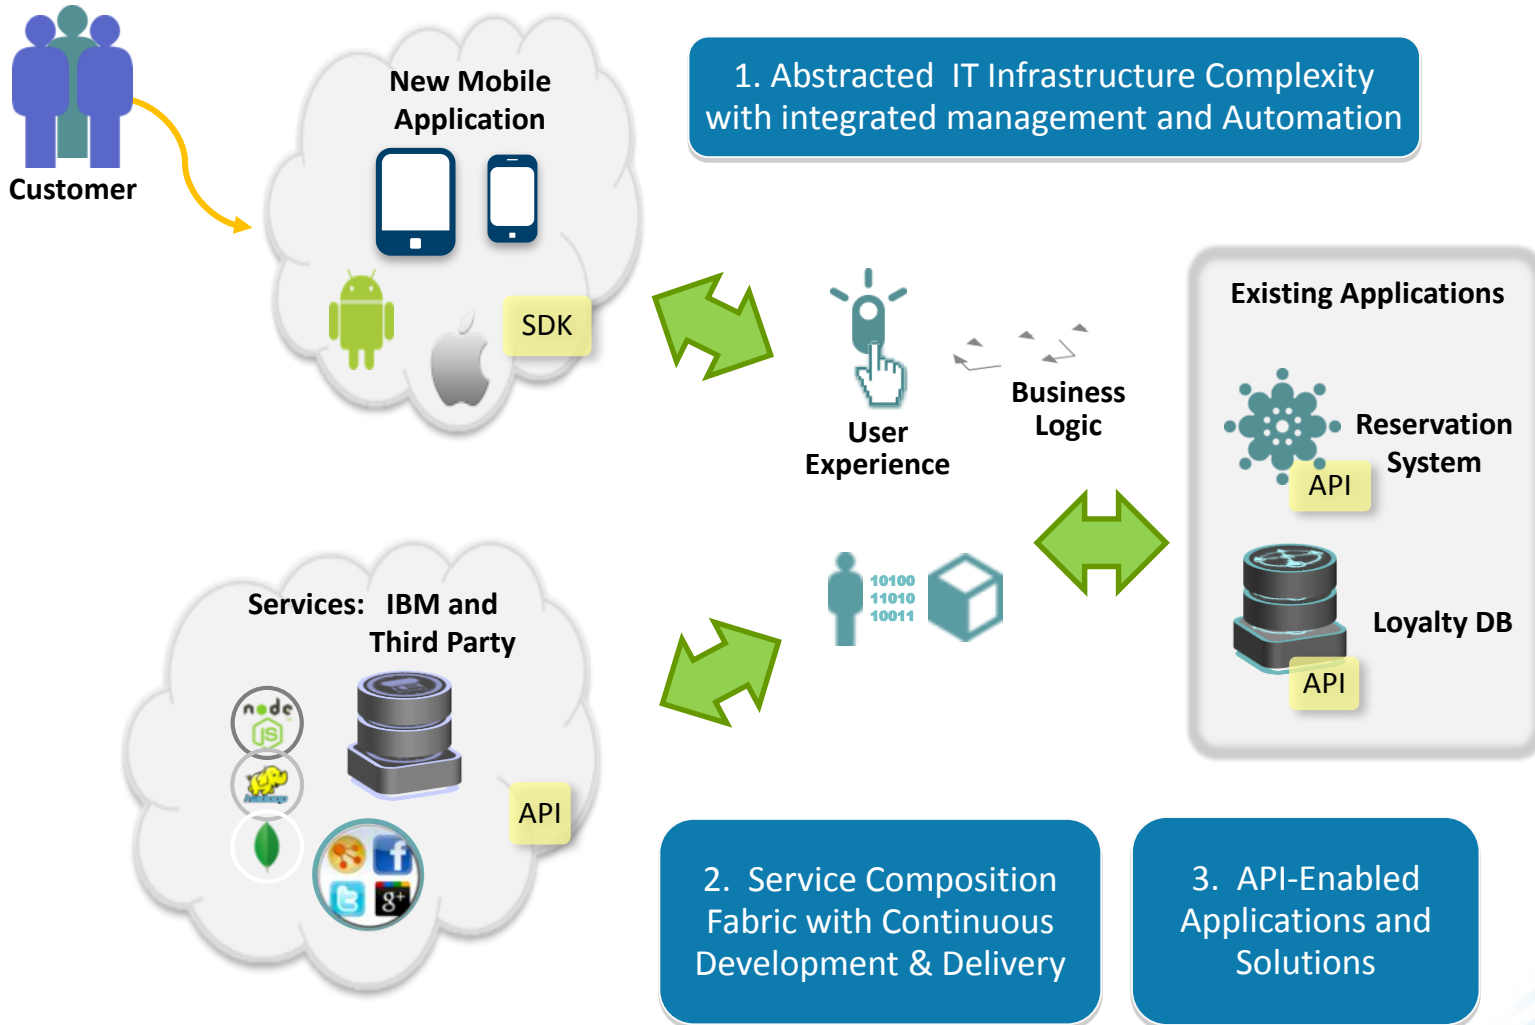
Customer

New Mobile Application

SDK

1. Abstracted IT Infrastructure Complexity with integrated management and Automation

User Experience

Business Logic

Existing Applications

Reservation System

API

Loyalty DB

API

Services: IBM and Third Party

10100
11010
10011

API

2. Service Composition Fabric with Continuous Development & Delivery

3. API-Enabled Applications and Solutions